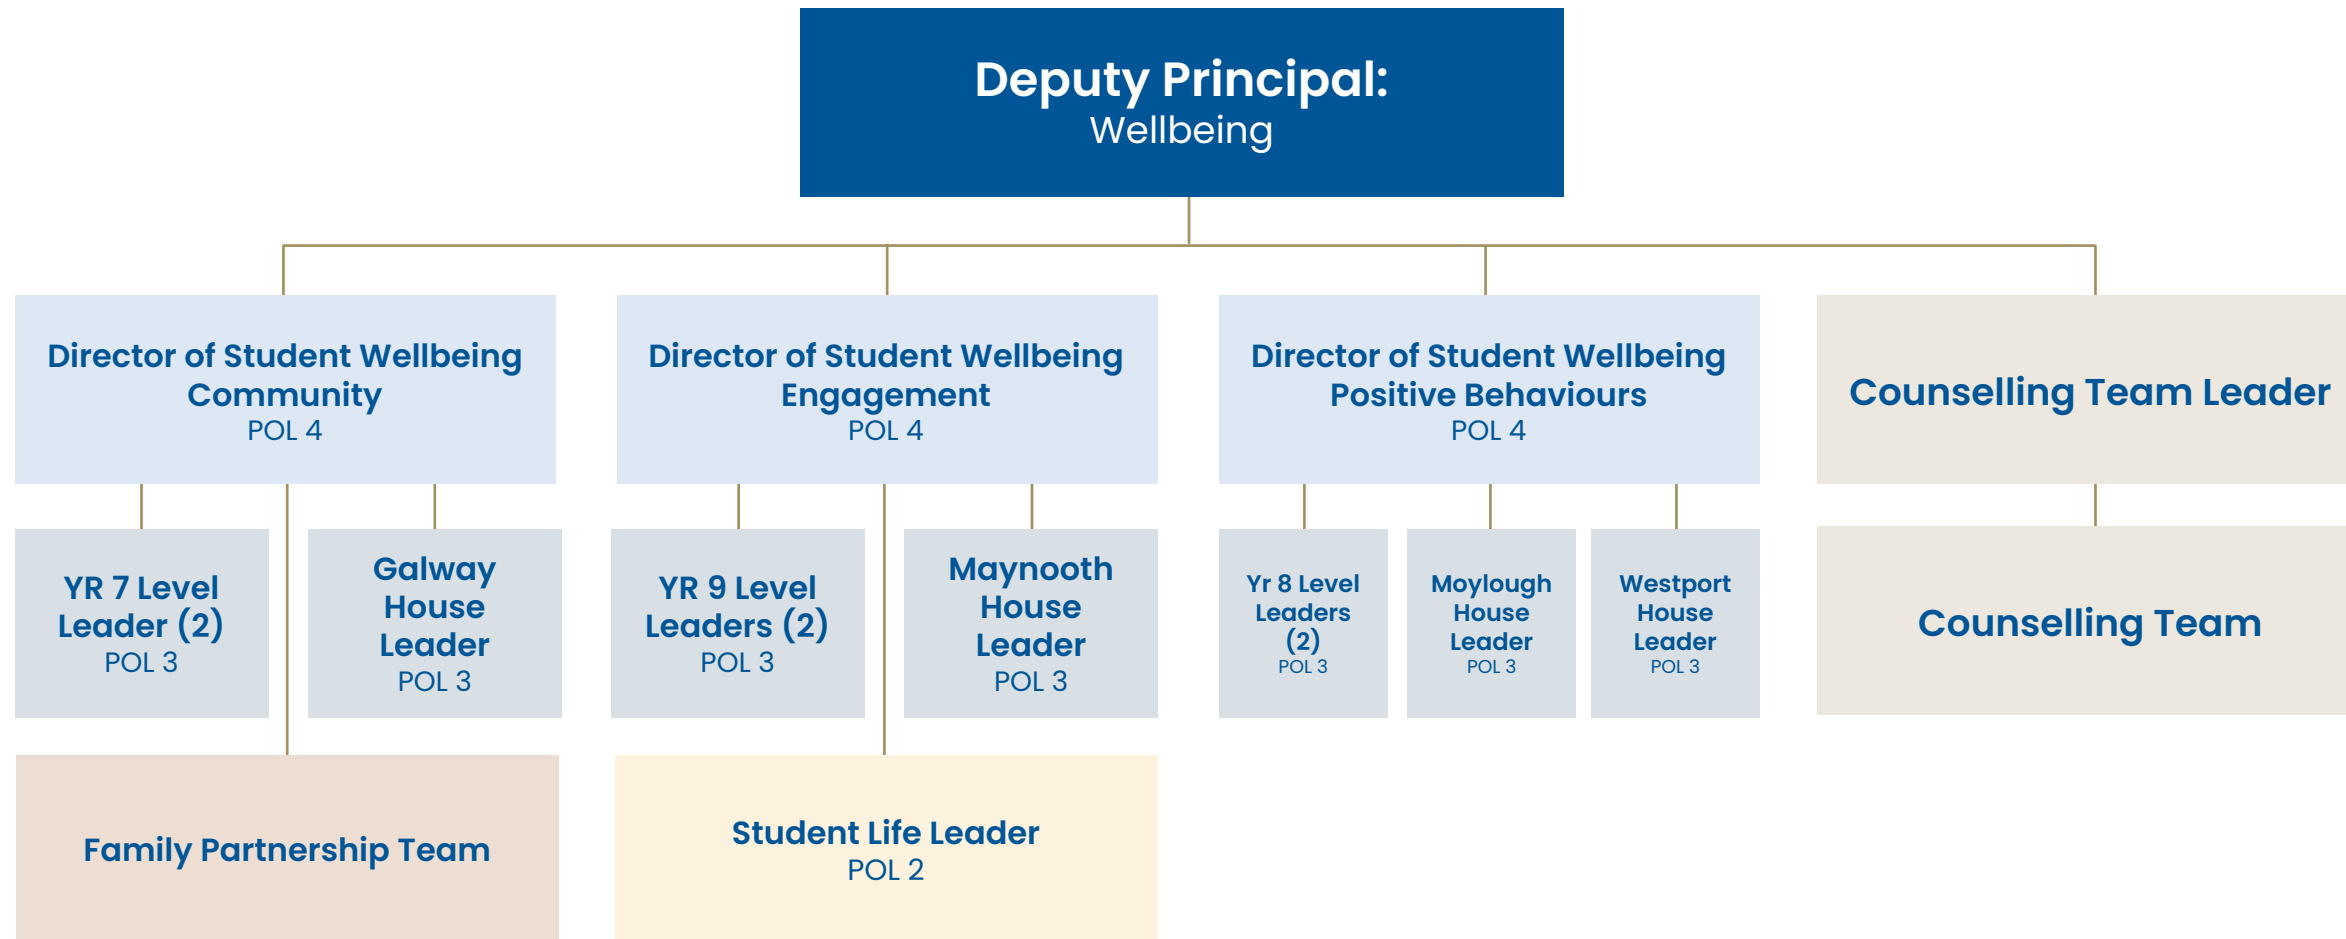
Deputy Principal:
Wellbeing

Director of Student Wellbeing
Community
POL 4

YR 7 Level Leader (2)
POL 3

Galway House Leader
POL 3

Family Partnership Team

Director of Student Wellbeing
Engagement
POL 4

YR 9 Level Leaders (2)
POL 3

Maynooth House Leader
POL 3

Student Life Leader
POL 2

Director of Student Wellbeing
Positive Behaviours
POL 4

Yr 8 Level Leaders (2)
POL 3

Moylough House Leader
POL 3

Westport House Leader
POL 3

Counselling Team Leader

Counselling Team